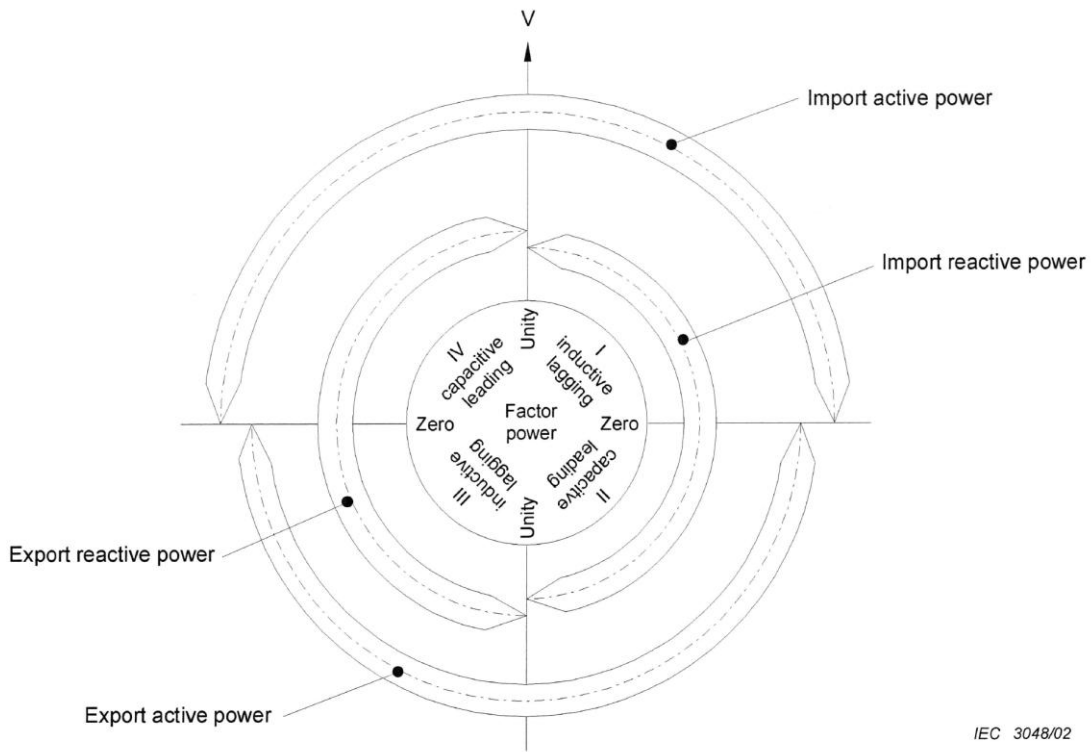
V

Import active power

Import reactive power

Unity

IV
capacitive
leading

I
inductive
lagging

Zero

Factor
power

Zero

III
inductive
lagging

II
capacitive
leading

Unity

Export reactive power

Export active power

IEC 3048/02